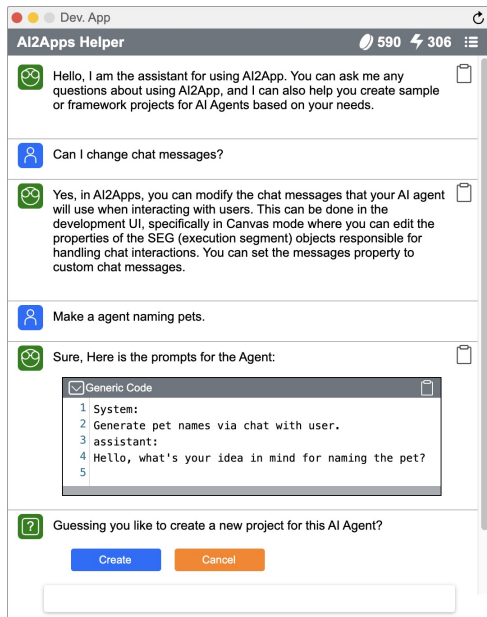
Dev. App

AI2Apps Helper

590 306

Hello, I am the assistant for using AI2App. You can ask me any questions about using AI2App, and I can also help you create sample or framework projects for AI Agents based on your needs.

Can I change chat messages?

Yes, in AI2Apps, you can modify the chat messages that your AI agent will use when interacting with users. This can be done in the development UI, specifically in Canvas mode where you can edit the properties of the SEG (execution segment) objects responsible for handling chat interactions. You can set the messages property to custom chat messages.

Make a agent naming pets.

Sure, Here is the prompts for the Agent:

Generic Code

1 System:
2 Generate pet names via chat with user.
3 assistant:
4 Hello, what's your idea in mind for naming the pet?
5

Guessing you like to create a new project for this AI Agent?

Create

Cancel